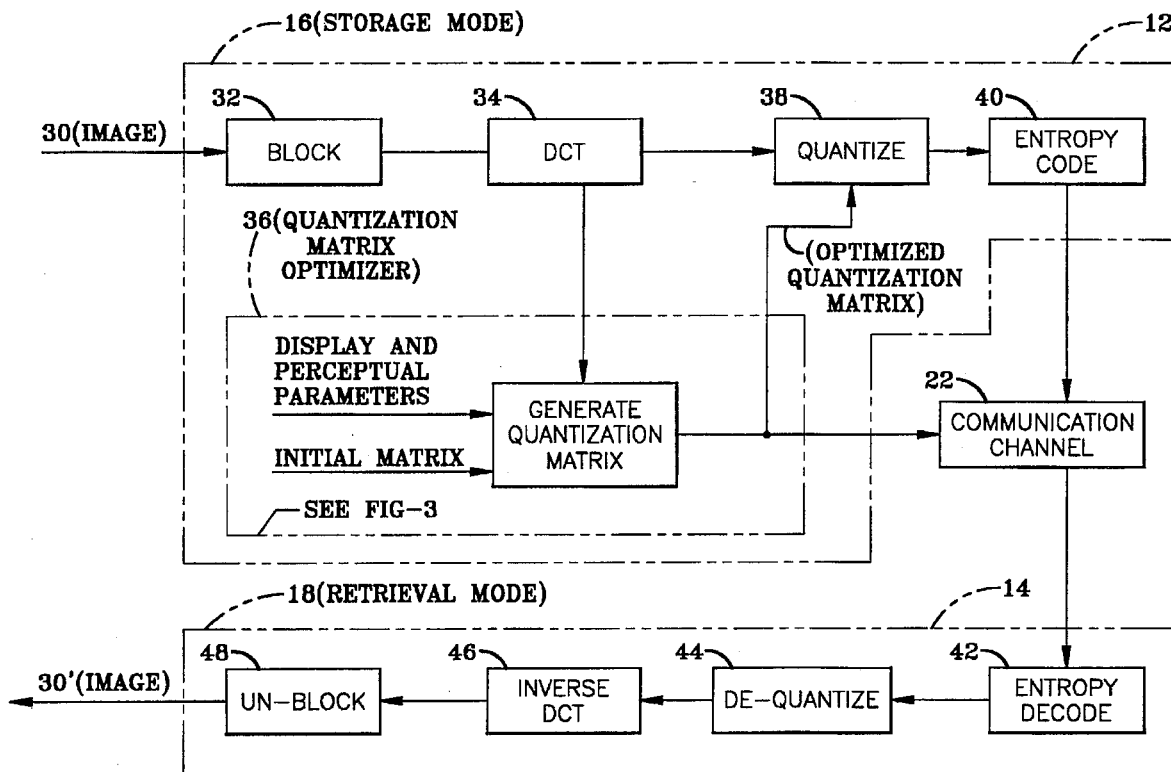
16(STORAGE MODE)

12

32

34

38

40

30(IMAGE)

BLOCK

DCT

QUANTIZE

ENTROPY CODE

36(QUANTIZATION MATRIX OPTIMIZER)

(OPTIMIZED QUANTIZATION MATRIX)

DISPLAY AND PERCEPTUAL PARAMETERS

INITIAL MATRIX

GENERATE QUANTIZATION MATRIX

22

COMMUNICATION CHANNEL

SEE FIG-3

18(RETRIEVAL MODE)

14

48

46

44

42

30'(IMAGE)

UN-BLOCK

INVERSE DCT

DE-QUANTIZE

ENTROPY DECODE